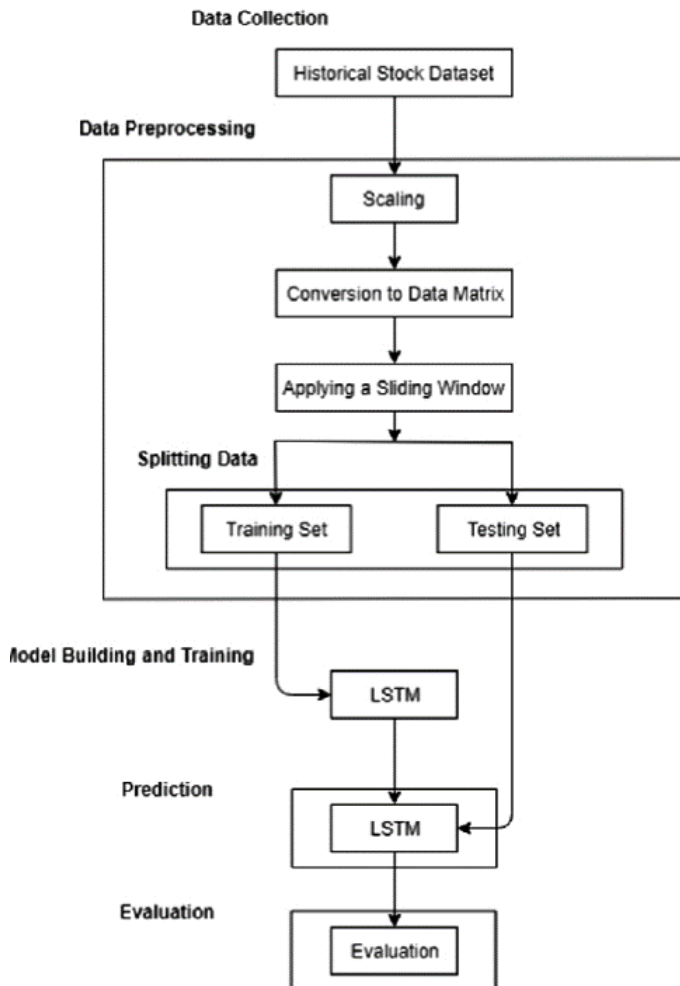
Data Collection

Historical Stock Dataset

Data Preprocessing

Scaling

Conversion to Data Matrix

Applying a Sliding Window

Splitting Data

Training Set

Testing Set

odel Building and Training

LSTM

Prediction

LSTM

Evaluation

Evaluation